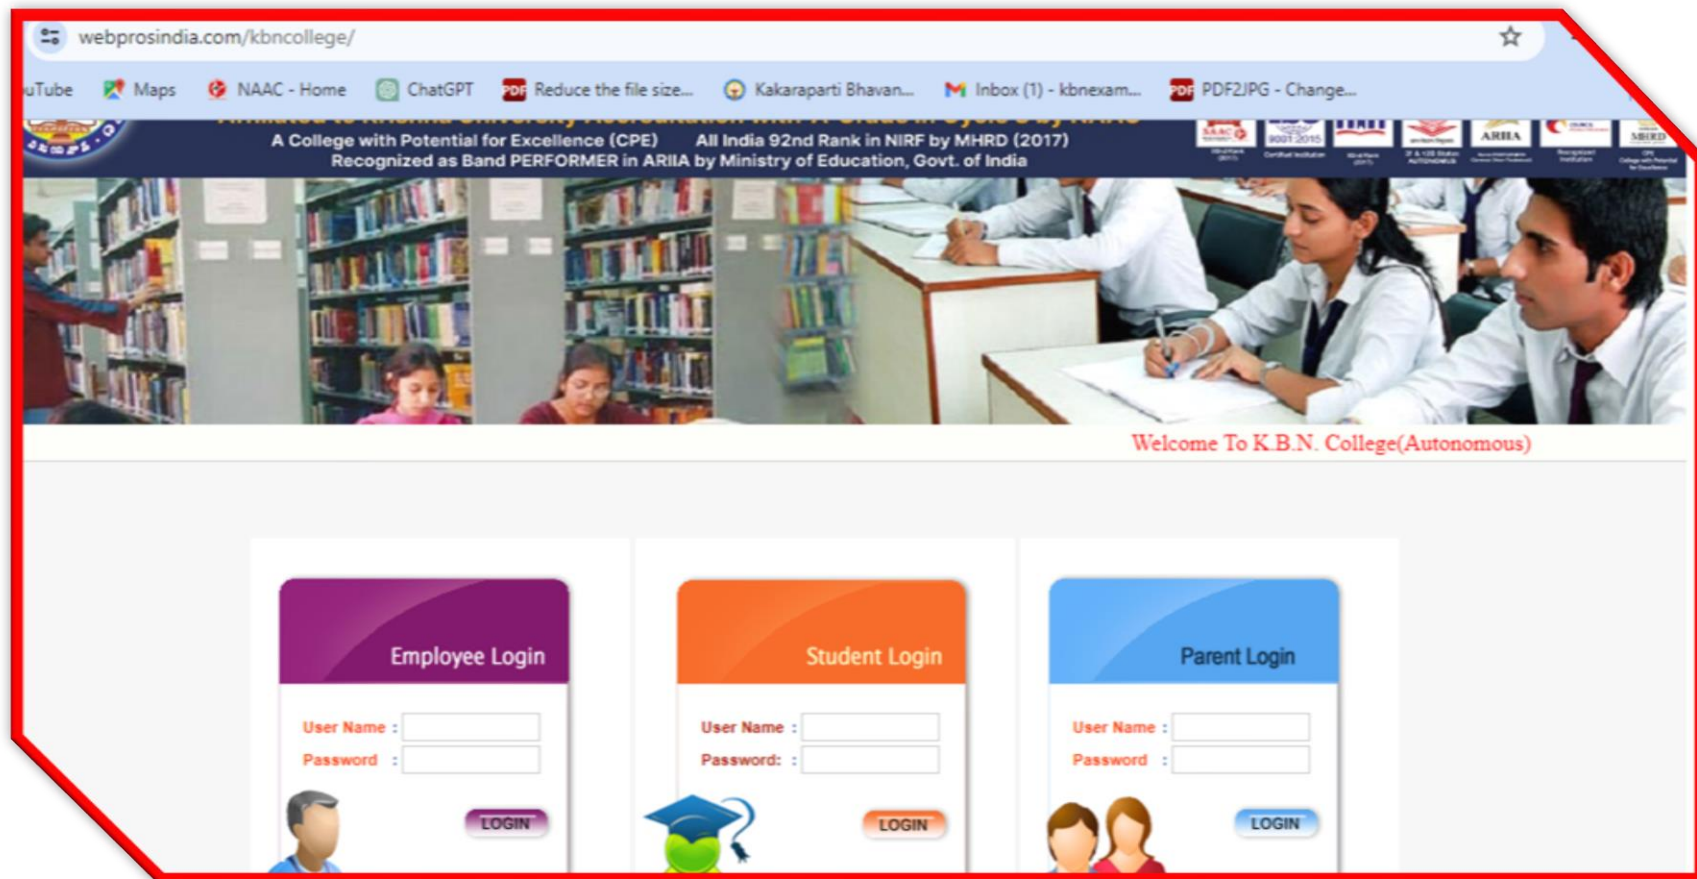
webprosindia.com/kbncollege/

uTube Maps NAAC - Home ChatGPT Reduce the file size... Kakaraparti Bhavan... Inbox (1) - kbnexam... PDF2JPG - Change...

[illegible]

A College with Potential for Excellence (CPE) All India 92nd Rank in NIRF by MHRD (2017)
Recognized as Band PERFORMER in ARIIA by Ministry of Education, Govt. of India

ARIIA MHRD

Welcome To K.B.N. College(Autonomous)

Employee Login
User Name :
Password :
LOGIN

Student Login
User Name :
Password: :
LOGIN

Parent Login
User Name :
Password :
LOGIN